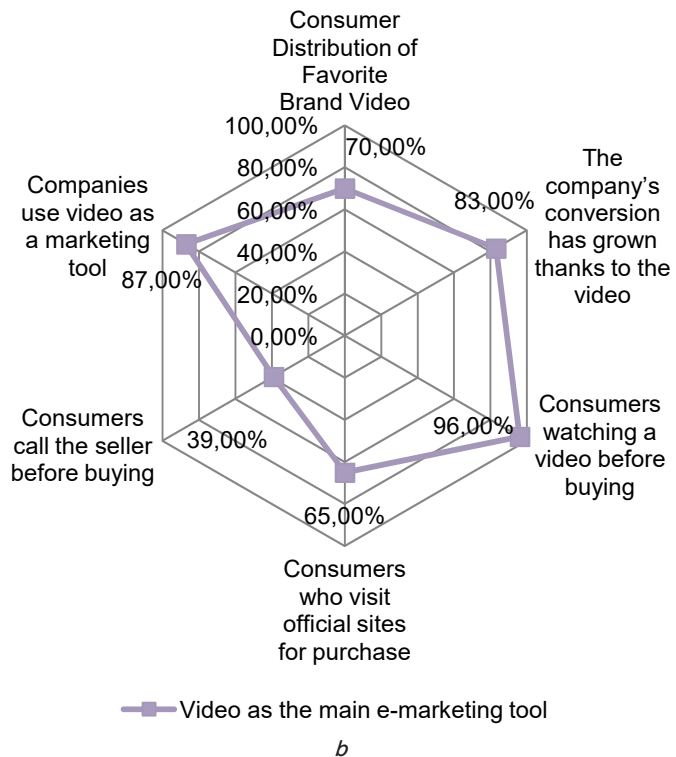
Consumer Distribution of Favorite Brand Video

100,00%
80,00%
60,00%
40,00%
20,00%
0,00%

70,00%

The company's conversion has grown thanks to the video

83,00%

Consumers watching a video before buying

96,00%

Consumers who visit official sites for purchase

65,00%

Consumers call the seller before buying

39,00%

Companies use video as a marketing tool

87,00%

Video as the main e-marketing tool

b